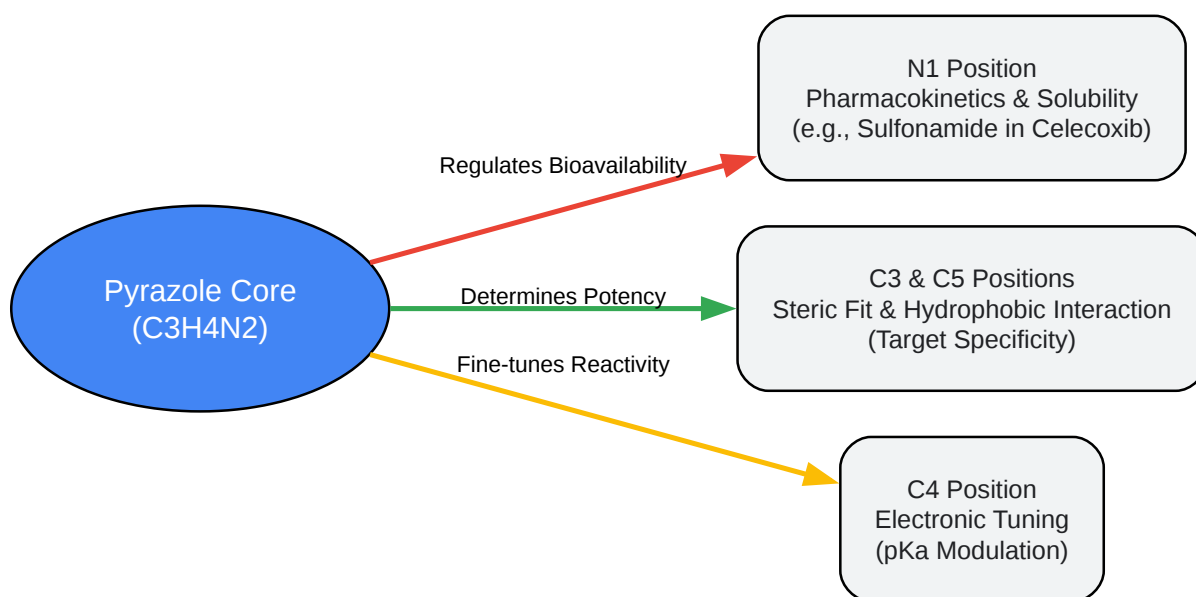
Pyrazole Core
(C3H4N2)

Regulates Bioavailability

N1 Position
Pharmacokinetics & Solubility
(e.g., Sulfonamide in Celecoxib)

Determines Potency

C3 & C5 Positions
Steric Fit & Hydrophobic Interaction
(Target Specificity)

Fine-tunes Reactivity

C4 Position
Electronic Tuning
(pKa Modulation)